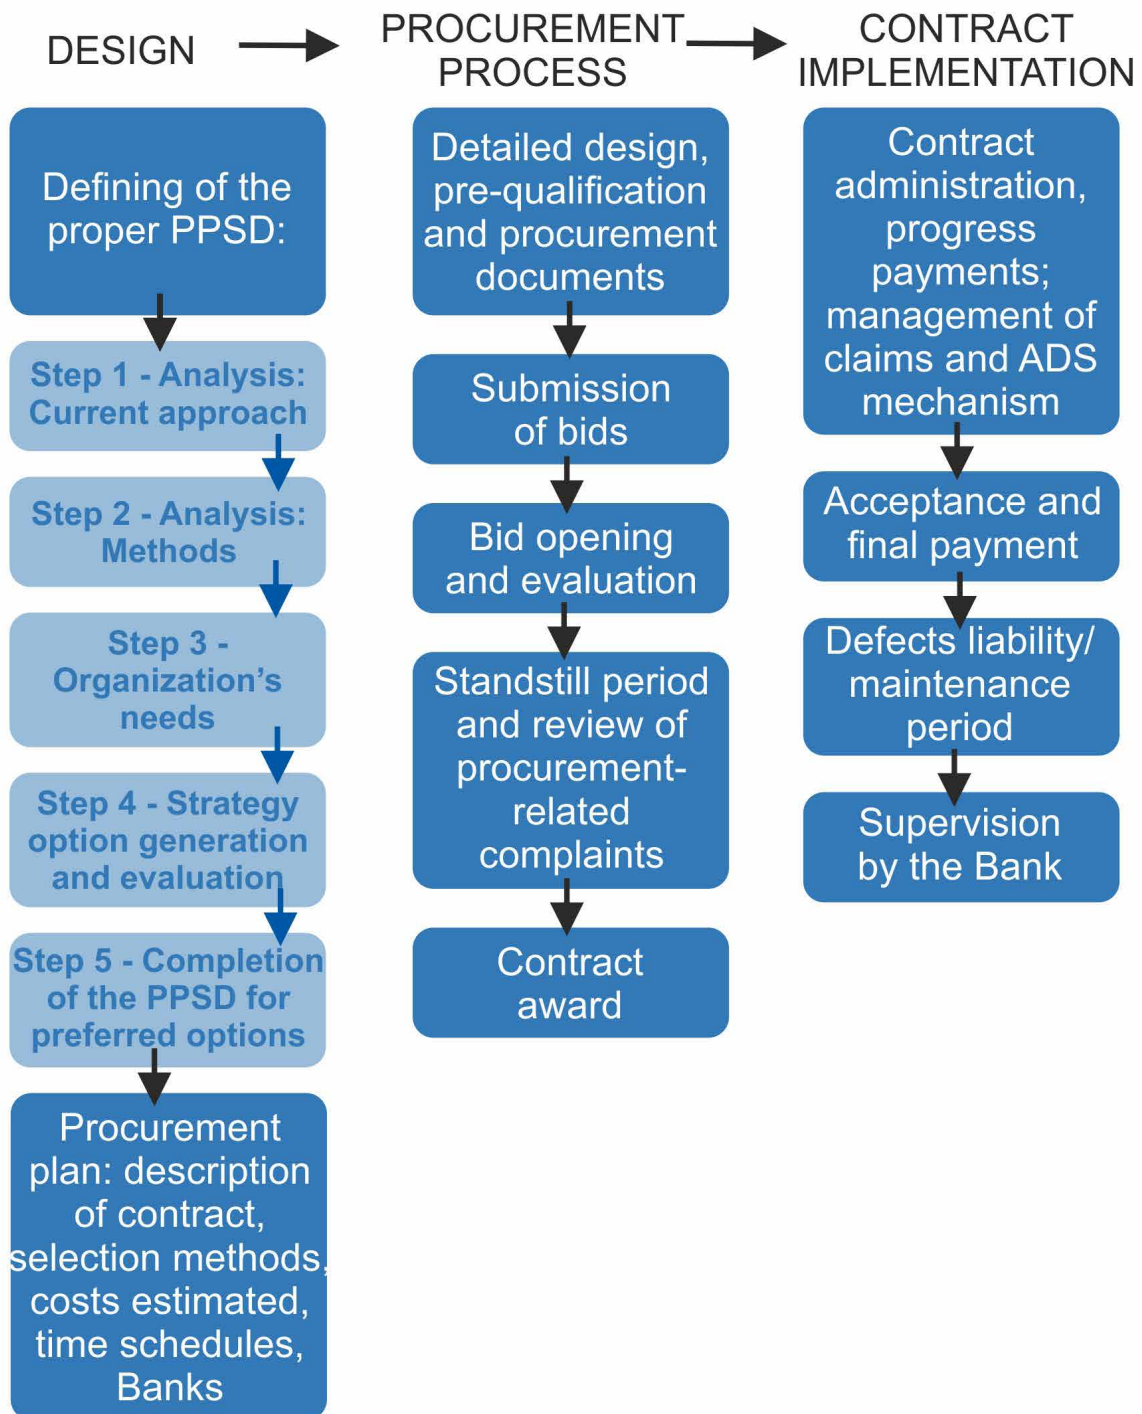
DESIGN

PROCUREMENT PROCESS

CONTRACT IMPLEMENTATION

Defining of the proper PPSD:

Step 1 - Analysis: Current approach

Step 2 - Analysis: Methods

Step 3 - Organization's needs

Step 4 - Strategy option generation and evaluation

Step 5 - Completion of the PPSD for preferred options

Procurement plan: description of contract, selection methods, costs estimated, time schedules, Banks

Detailed design, pre-qualification and procurement documents

Submission of bids

Bid opening and evaluation

Standstill period and review of procurement-related complaints

Contract award

Contract administration, progress payments; management of claims and ADS mechanism

Acceptance and final payment

Defects liability/ maintenance period

Supervision by the Bank